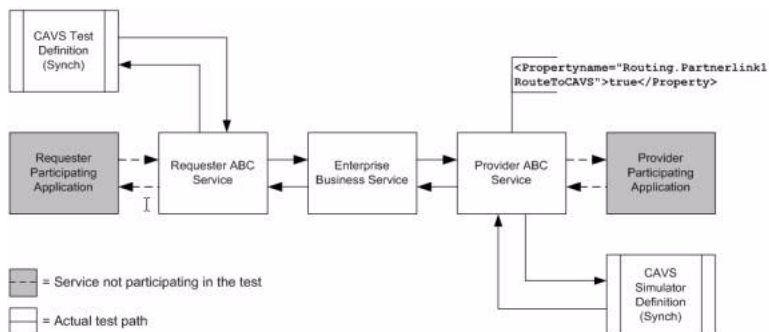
CAVS Test Definition (Synch)

<Propertyname="Routing.Partnerlink1 RouteToCAVS">true</Property>

Requester Participating Application

Requester ABC Service

Enterprise Business Service

Provider ABC Service

Provider Participating Application

= Service not participating in the test

= Actual test path

CAVS Simulator Definition (Synch)